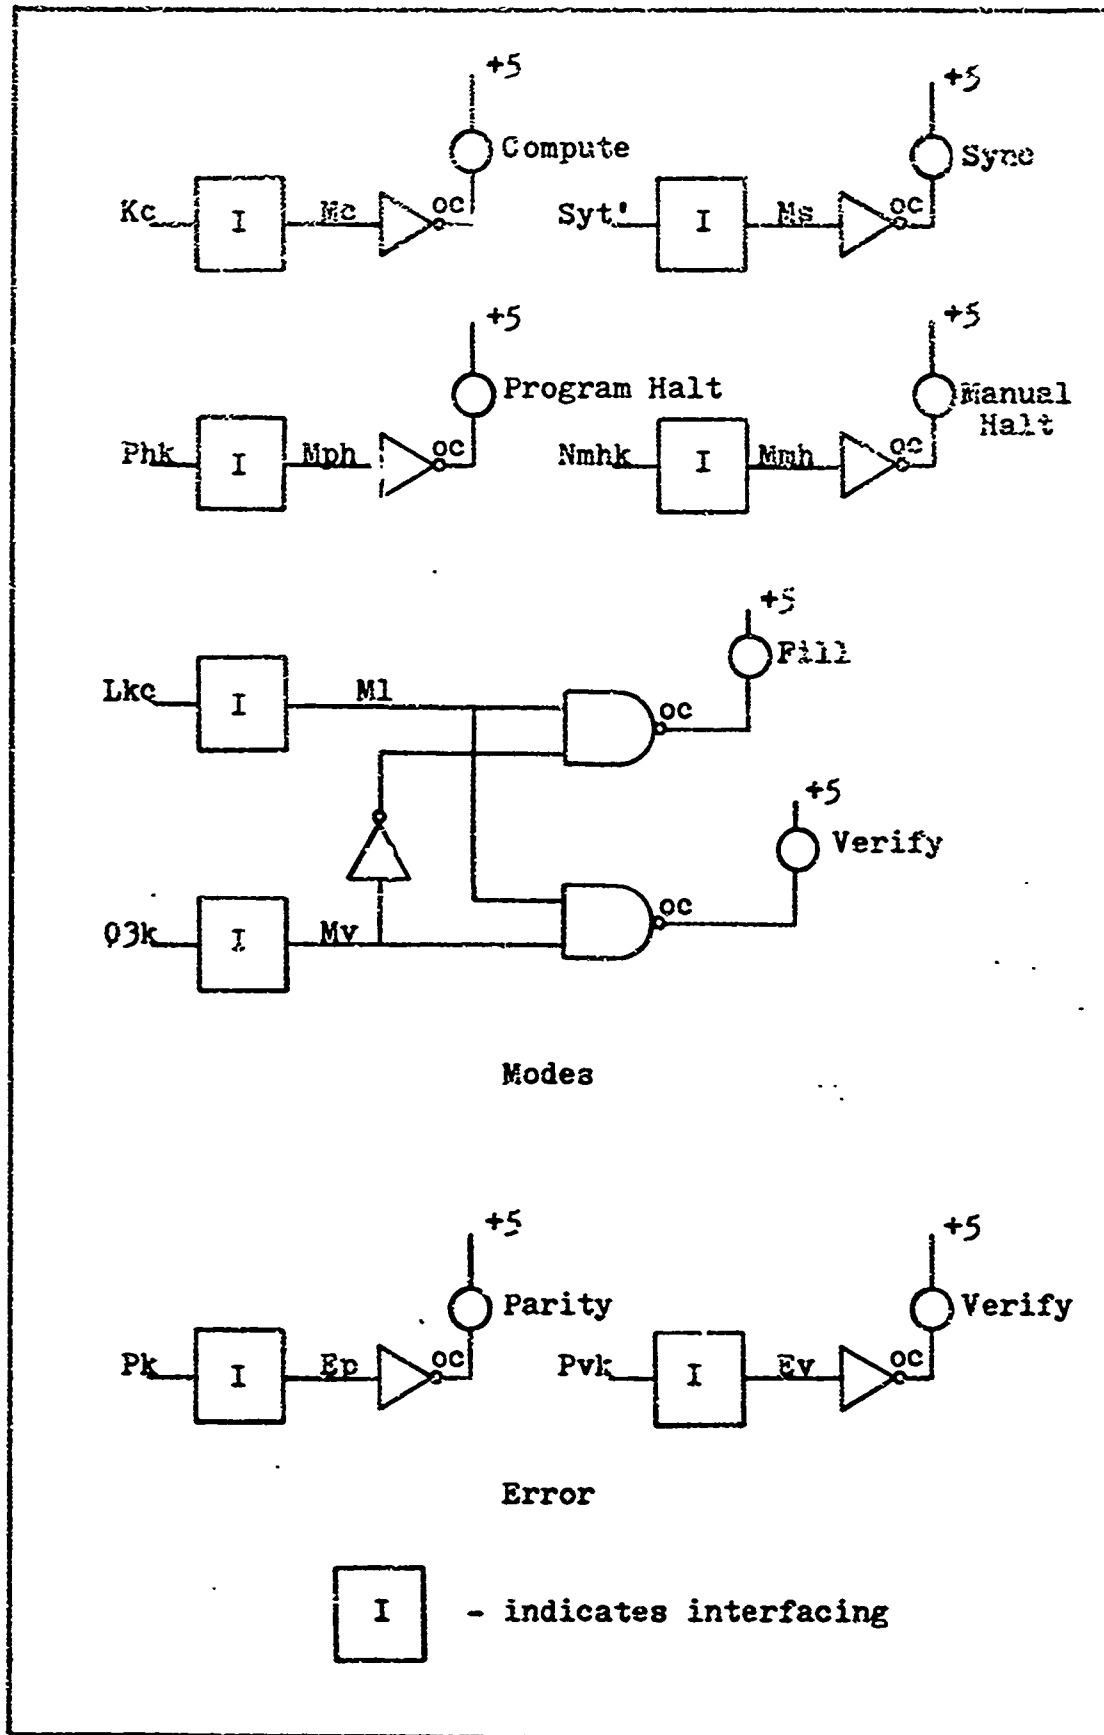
+5
Compute
Kc
I
Mc
oc

+5
Sync
Syt'
I
Ms
oc

+5
Program Halt
Phk
I
Mph
oc

+5
Manual Halt
Nmhk
I
Mmh
oc

+5
Fill
Lkc
I
Ml
oc

+5
Verify
Q3k
I
Mv
oc

Modes

+5
Parity
Pk
I
Ep
oc

+5
Verify
Pvk
I
Ev
oc

Error

I - indicates interfacing